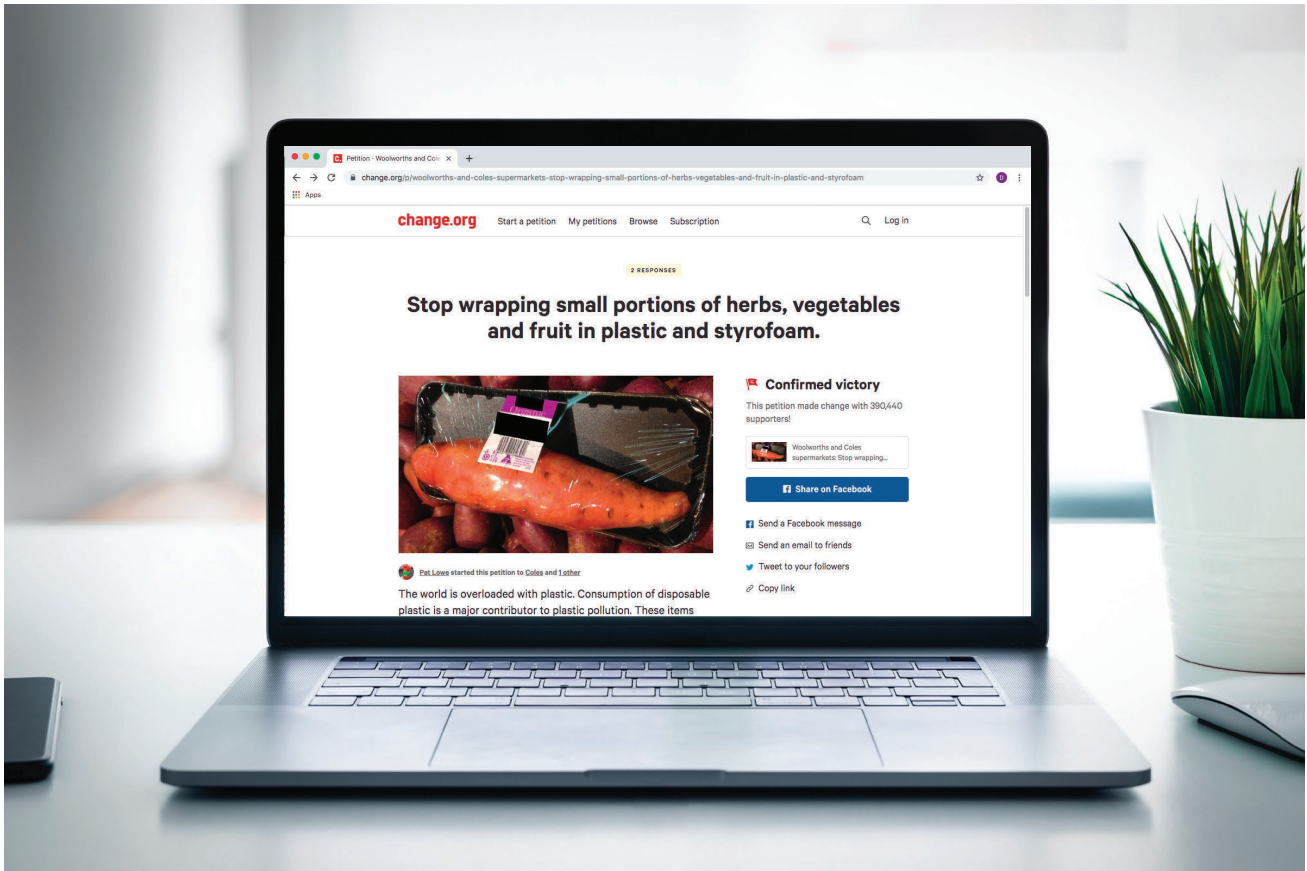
Petition · Woolworths and Cole ×

change.org/p/woolworths-and-coles-supermarkets-stop-wrapping-small-portions-of-herbs-vegetables-and-fruit-in-plastic-and-styrofoam

Apps

change.org Start a petition My petitions Browse Subscription Log in

2 RESPONSES

Stop wrapping small portions of herbs, vegetables and fruit in plastic and styrofoam.

Confirmed victory

This petition made change with 390,440 supporters!

Woolworths and Coles supermarkets: Stop wrapping...

Share on Facebook

Send a Facebook message

Send an email to friends

Tweet to your followers

Copy link

Pat Lowe started this petition to Coles and 1 other

The world is overloaded with plastic. Consumption of disposable plastic is a major contributor to plastic pollution. These items